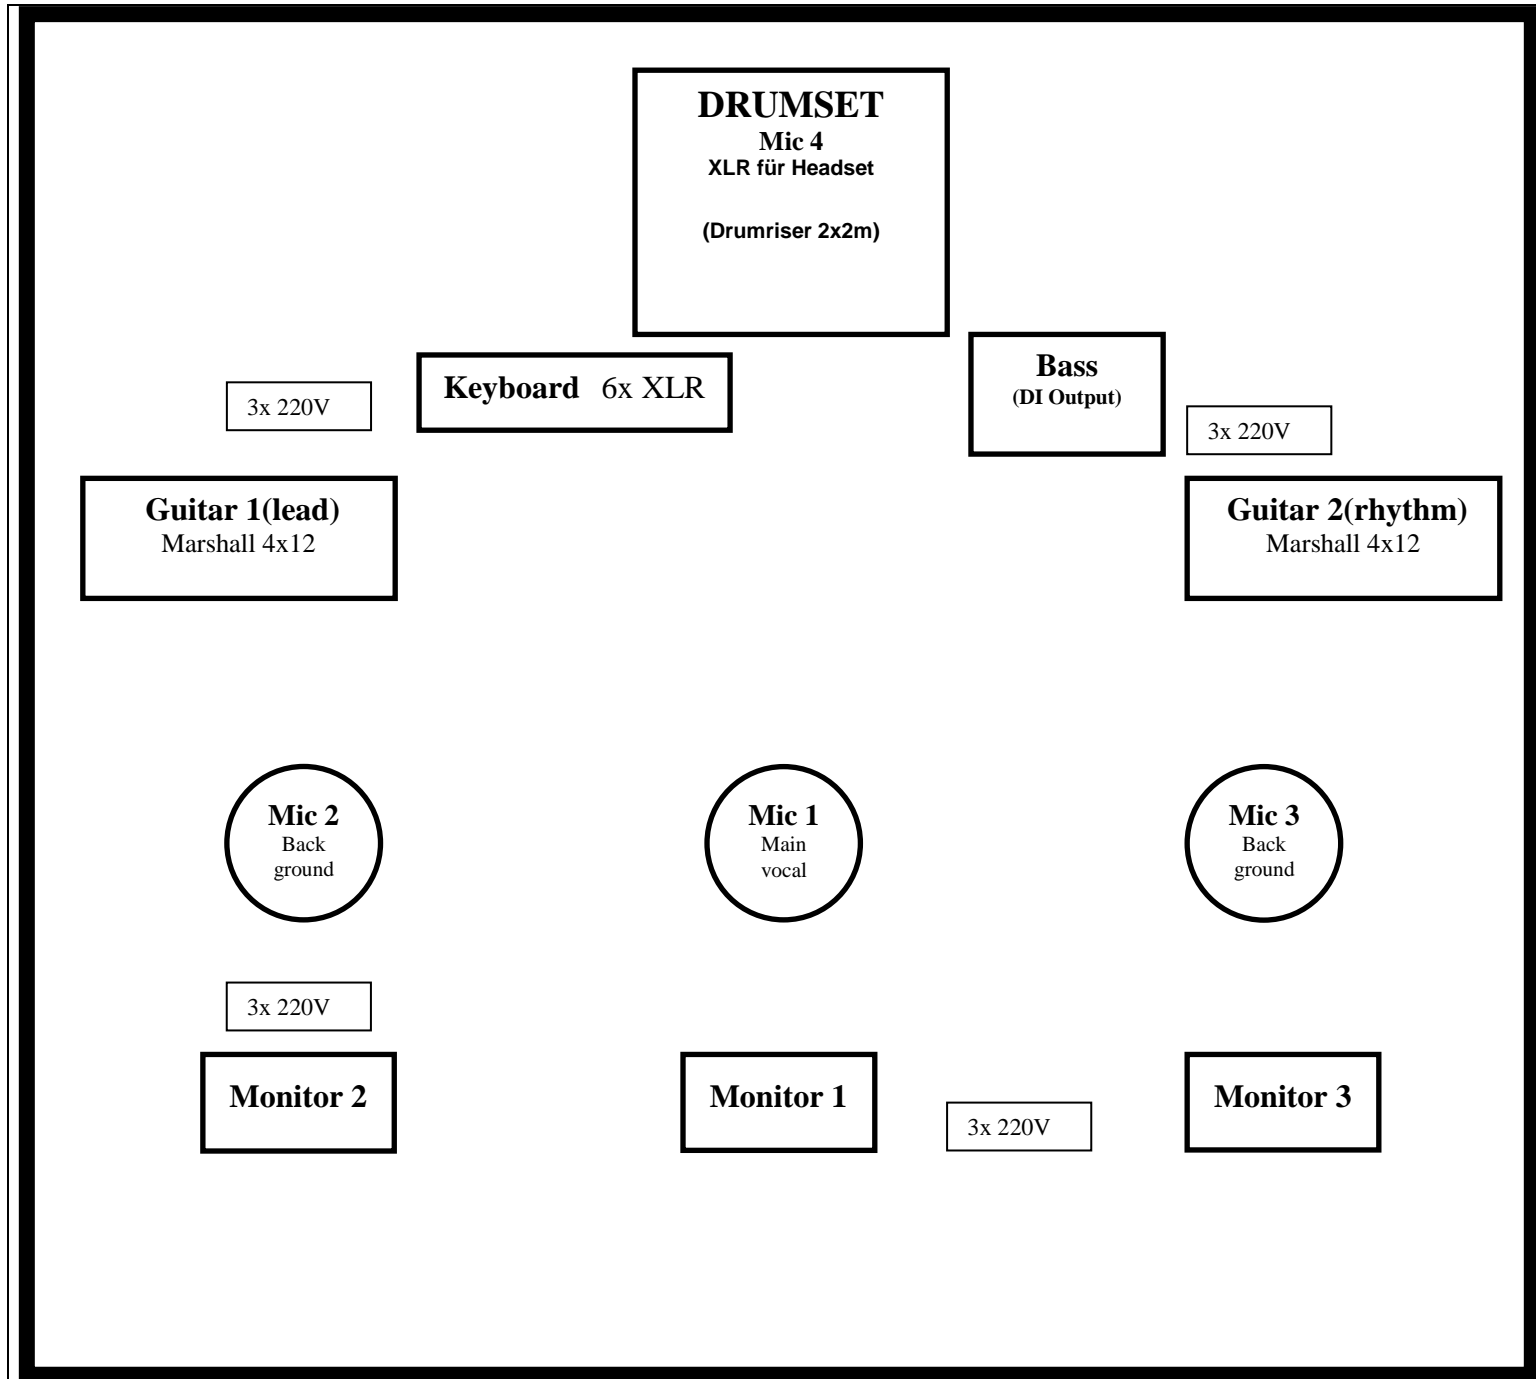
DRUMSET
Mic 4
XLR für Headset

(Drumriser 2x2m)

3x 220V

Keyboard 6x XLR

Bass
(DI Output)

3x 220V

Guitar 1(lead)
Marshall 4x12

Guitar 2(rhythm)
Marshall 4x12

Mic 2
Back ground

Mic 1
Main vocal

Mic 3
Back ground

3x 220V

Monitor 2

Monitor 1

3x 220V

Monitor 3